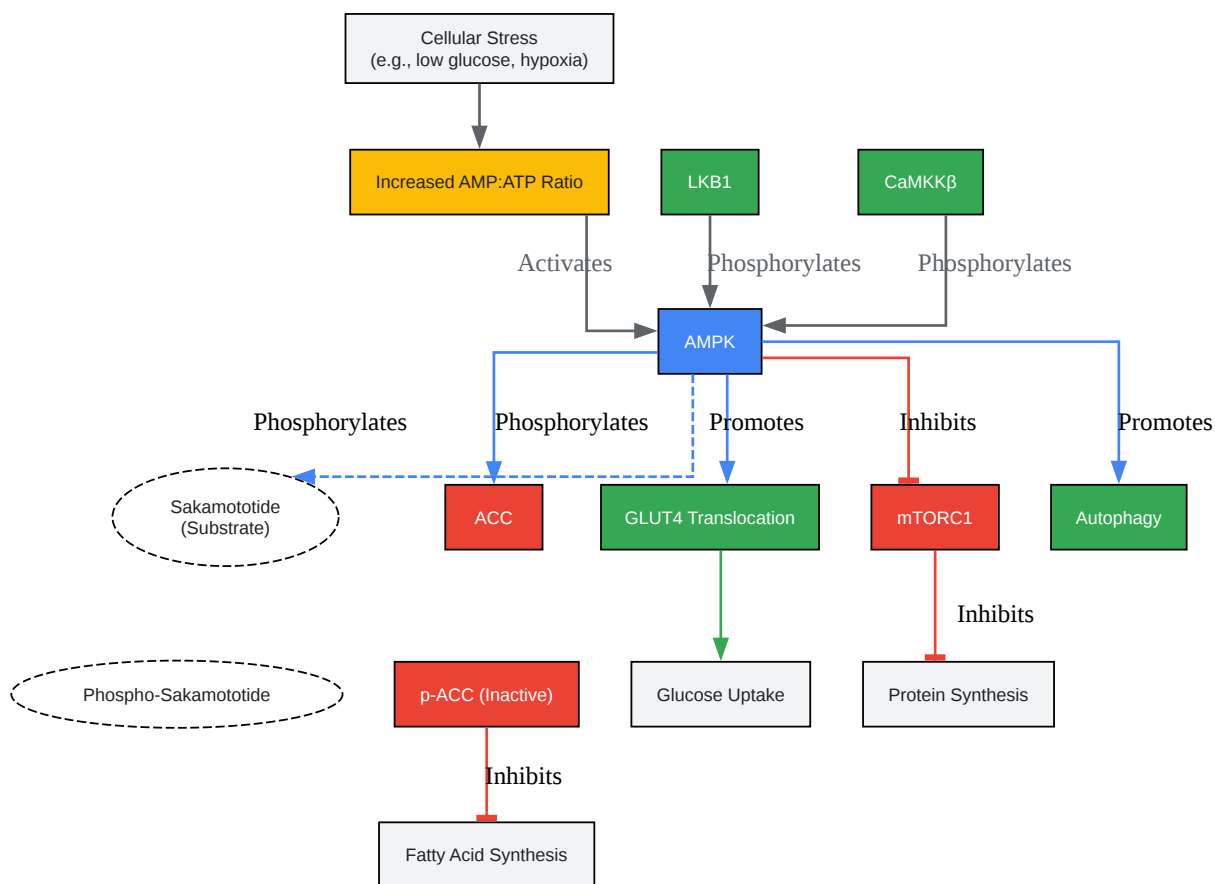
Cellular Stress
(e.g., low glucose, hypoxia)

Increased AMP:ATP Ratio

LKB1

CaMKKβ

Activates

Phosphorylates

Phosphorylates

AMPK

Phosphorylates

Phosphorylates

Promotes

Inhibits

Promotes

Sakamototide
(Substrate)

ACC

GLUT4 Translocation

mTORC1

Autophagy

Inhibits

Phospho-Sakamototide

p-ACC (Inactive)

Glucose Uptake

Protein Synthesis

Inhibits

Fatty Acid Synthesis